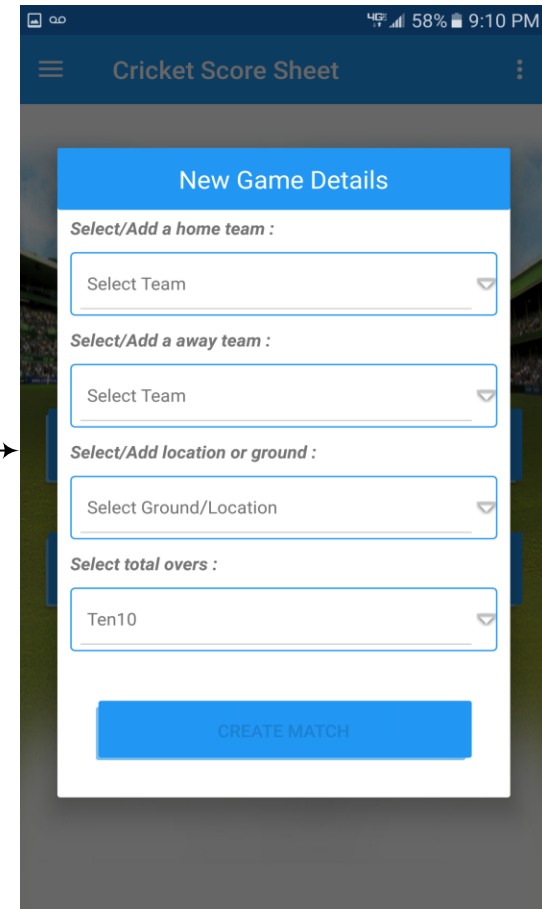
4G 58% 9:10 PM

Cricket Score Sheet

New Game Details

Select/Add a home team :

Select Team

Select/Add a away team :

Select Team

Select/Add location or ground :

Select Ground/Location

Select total overs :

Ten10

CREATE MATCH